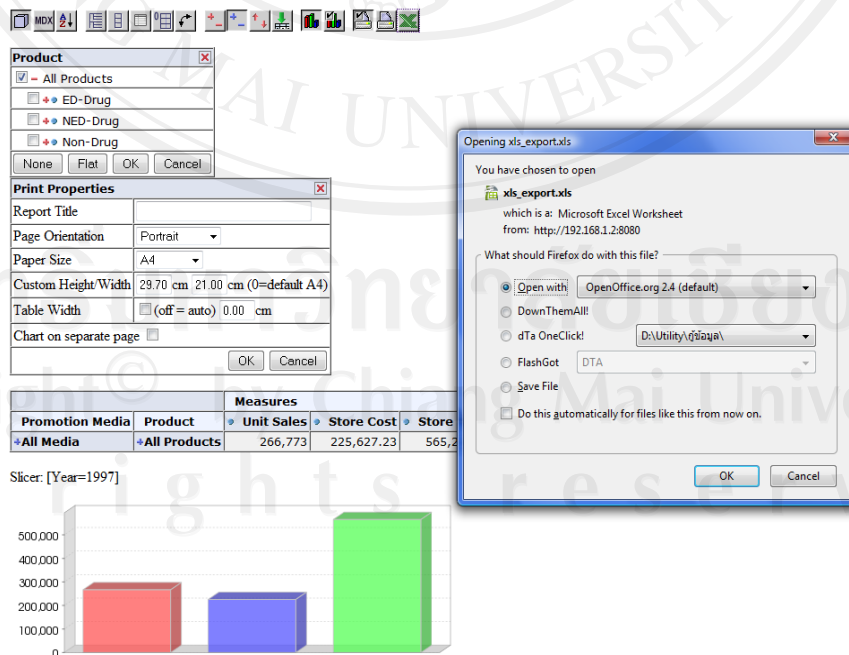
MDX

Product
All Products
ED-Drug
NED-Drug
Non-Drug
None Flat OK Cancel

Print Properties

| Report Title | |
|---|---|
| Page Orientation | Portrait |
| Paper Size | A4 |
| Custom Height/Width | 29.70 cm 21.00 cm (0=default A4) |
| Table Width | (off = auto) 0.00 cm |
| Chart on separate page | |

OK Cancel

| | | Measures | | |
|---|---|---|---|---|
| Promotion Media | Product | Unit Sales | Store Cost | Store |
| All Media | All Products | 266,773 | 225,627.23 | 565,2 |

Slicer: [Year=1997]

500,000
400,000
300,000
200,000
100,000
0

Opening xls_export.xls
You have chosen to open
xls_export.xls
which is a: Microsoft Excel Worksheet
from: http://192.168.1.2:8080
What should Firefox do with this file?
Open with OpenOffice.org 2.4 (default)
DownThemAll!
dTa OneClick! D:\Utility\กู้ข้อมูล\
FlashGot DTA
Save File
Do this automatically for files like this from now on.
OK Cancel

ht© by Chiang Mai Unive
r i g h t s r e s e r v
MAI UNIVERSITY